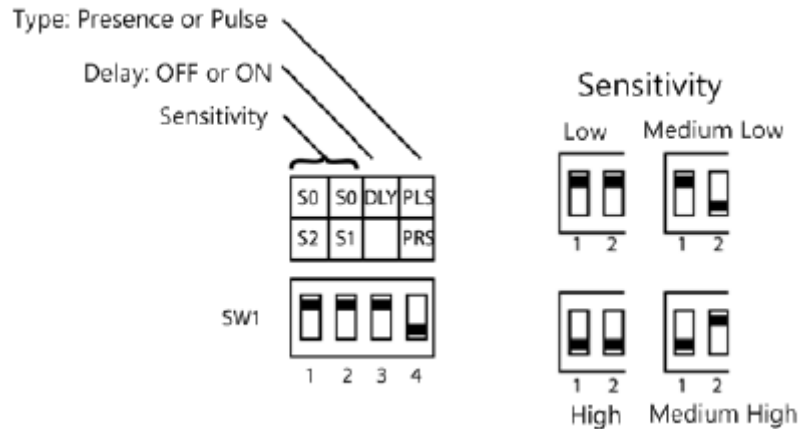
Type: Presence or Pulse

Delay: OFF or ON

Sensitivity

| S0 | S0 | DLY | PLS |
|---|---|---|---|
| S2 | S1 | | PRS |

SW1

1 2 3 4

Sensitivity

Low

1 2

Medium Low

1 2

1 2

High

1 2

Medium High